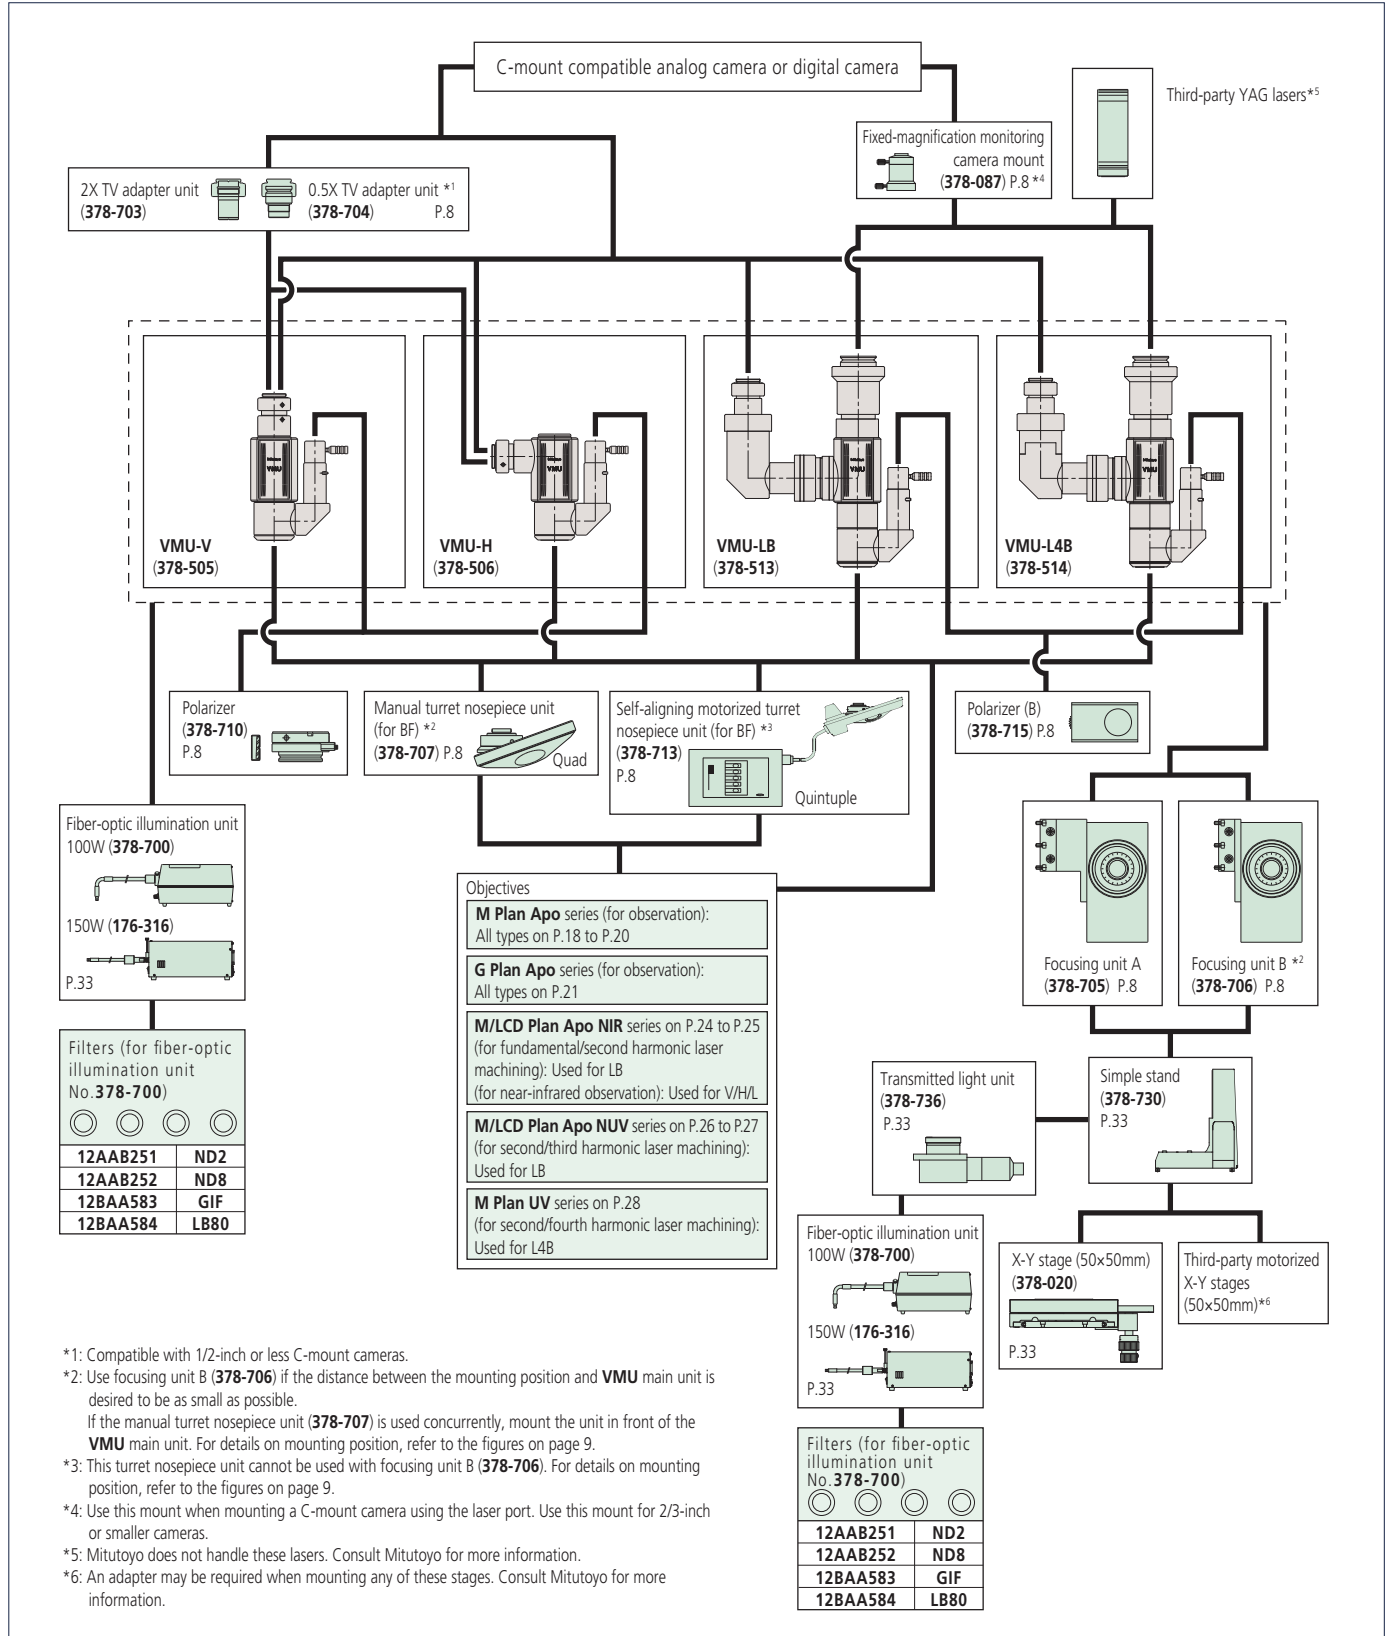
C-mount compatible analog camera or digital camera

Third-party YAG lasers*5

Fixed-magnification monitoring camera mount (378-087) P.8 *4

2X TV adapter unit (378-703)

0.5X TV adapter unit *1 (378-704) P.8

VMU-V (378-505)

VMU-H (378-506)

VMU-LB (378-513)

VMU-L4B (378-514)

Polarizer (378-710) P.8

Manual turret nosepiece unit (for BF) *2 (378-707) P.8 Quad

Self-aligning motorized turret nosepiece unit (for BF) *3 (378-713) P.8 Quintuple

Polarizer (B) (378-715) P.8

Fiber-optic illumination unit 100W (378-700)

150W (176-316)

P.33

Filters (for fiber-optic illumination unit No.378-700)

| 12AAB251 | ND2 |
|---|---|
| 12AAB252 | ND8 |
| 12BAA583 | GIF |
| 12BAA584 | LB80 |

Objectives

M Plan Apo series (for observation): All types on P.18 to P.20

G Plan Apo series (for observation): All types on P.21

M/LCD Plan Apo NIR series on P.24 to P.25 (for fundamental/second harmonic laser machining): Used for LB (for near-infrared observation): Used for V/H/L

M/LCD Plan Apo NUV series on P.26 to P.27 (for second/third harmonic laser machining): Used for LB

M Plan UV series on P.28 (for second/fourth harmonic laser machining): Used for L4B

Focusing unit A (378-705) P.8

Focusing unit B *2 (378-706) P.8

Transmitted light unit (378-736) P.33

Simple stand (378-730) P.33

Fiber-optic illumination unit 100W (378-700)

150W (176-316)

P.33

Filters (for fiber-optic illumination unit No.378-700)

| 12AAB251 | ND2 |
|---|---|
| 12AAB252 | ND8 |
| 12BAA583 | GIF |
| 12BAA584 | LB80 |

X-Y stage (50×50mm) (378-020) P.33

Third-party motorized X-Y stages (50×50mm)*6

*1: Compatible with 1/2-inch or less C-mount cameras.
*2: Use focusing unit B (378-706) if the distance between the mounting position and VMU main unit is desired to be as small as possible.
If the manual turret nosepiece unit (378-707) is used concurrently, mount the unit in front of the VMU main unit. For details on mounting position, refer to the figures on page 9.
*3: This turret nosepiece unit cannot be used with focusing unit B (378-706). For details on mounting position, refer to the figures on page 9.
*4: Use this mount when mounting a C-mount camera using the laser port. Use this mount for 2/3-inch or smaller cameras.
*5: Mitutoyo does not handle these lasers. Consult Mitutoyo for more information.
*6: An adapter may be required when mounting any of these stages. Consult Mitutoyo for more information.